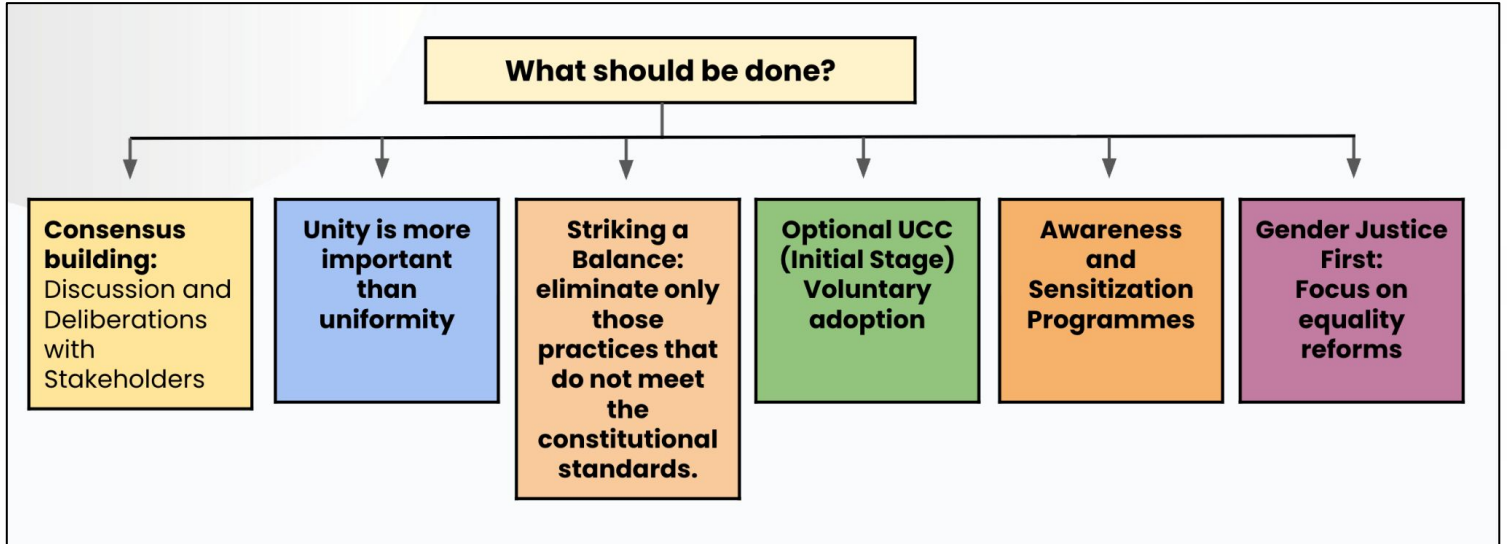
What should be done?

Consensus building: Discussion and Deliberations with Stakeholders

Unity is more important than uniformity

Striking a Balance: eliminate only those practices that do not meet the constitutional standards.

Optional UCC (Initial Stage) Voluntary adoption

Awareness and Sensitization Programmes

Gender Justice First: Focus on equality reforms